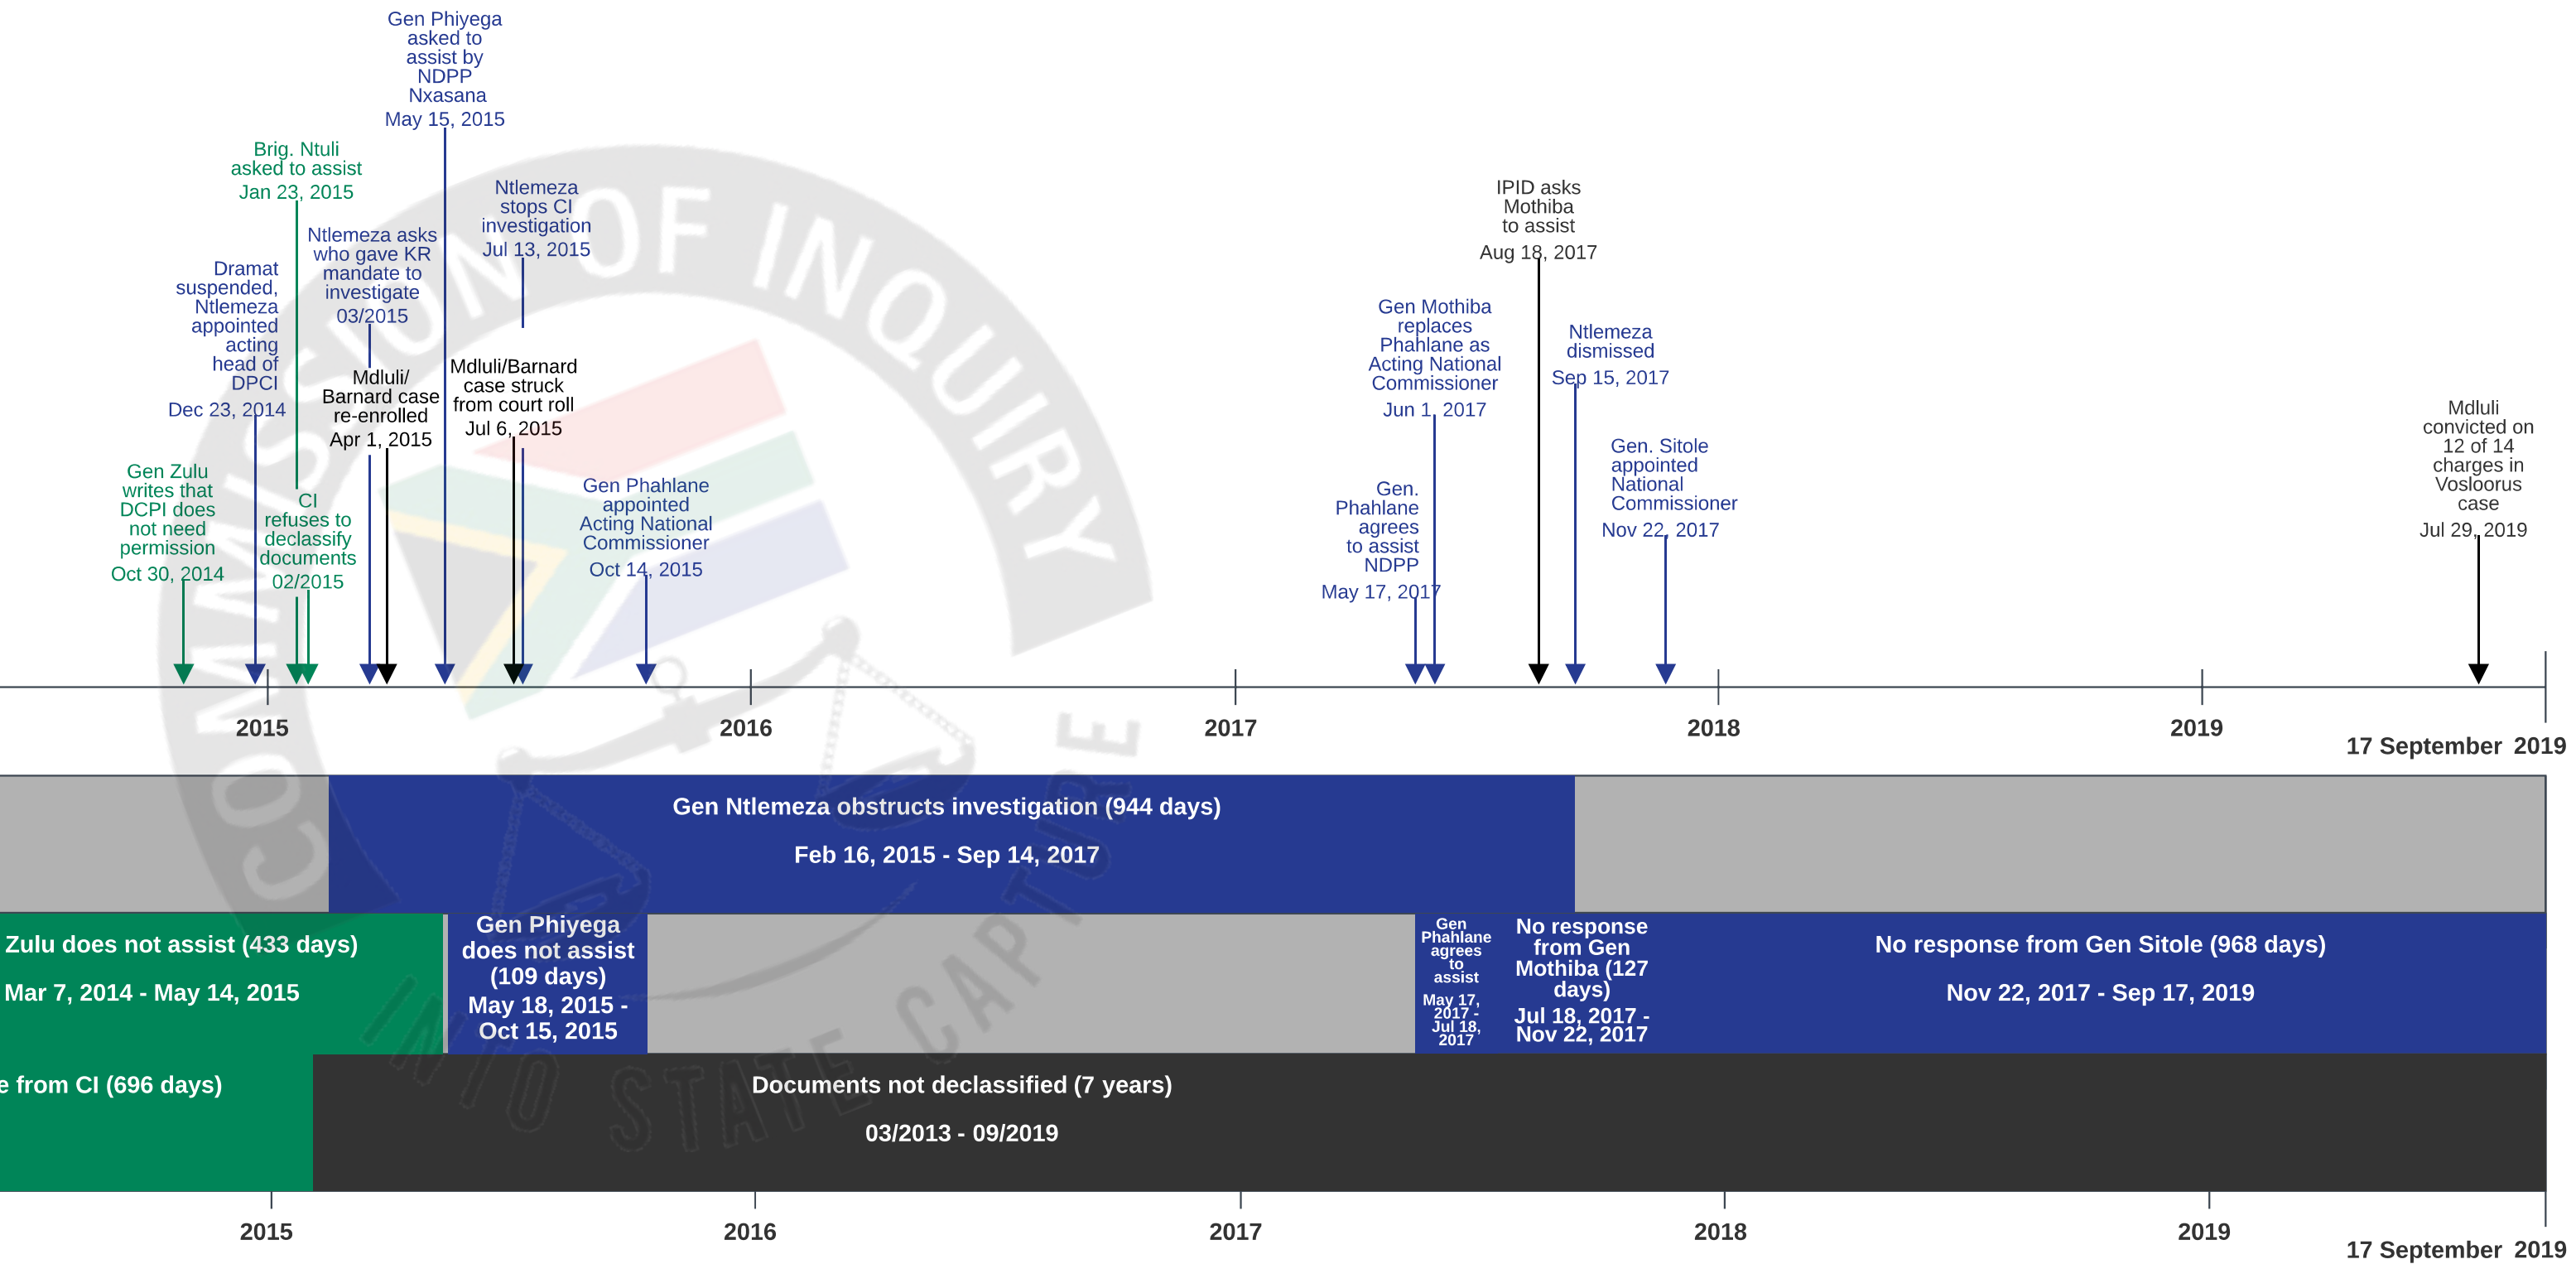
Gen Phiyega asked to assist by NDPP Nxasana
May 15, 2015

Brig. Ntuli asked to assist
Jan 23, 2015

Ntlemeza asks who gave KR mandate to investigate
03/2015

Ntlemeza stops CI investigation
Jul 13, 2015

Dramat suspended, Ntlemeza appointed acting head of DPCI
Dec 23, 2014

Mdluli/ Barnard case re-enrolled
Apr 1, 2015

Mdluli/Barnard case struck from court roll
Jul 6, 2015

Gen Zulu writes that DCPI does not need permission
Oct 30, 2014

CI refuses to declassify documents
02/2015

Gen Phahlane appointed Acting National Commissioner
Oct 14, 2015

IPID asks Mothiba to assist
Aug 18, 2017

Gen Mothiba replaces Phahlane as Acting National Commissioner
Jun 1, 2017

Ntlemeza dismissed
Sep 15, 2017

Gen. Phahlane agrees to assist NDPP
May 17, 2017

Gen. Sitole appointed National Commissioner
Nov 22, 2017

Mdluli convicted on 12 of 14 charges in Vosloorus case
Jul 29, 2019

2015 2016 2017 2018 2019 17 September 2019

Gen Ntlemeza obstructs investigation (944 days)
Feb 16, 2015 - Sep 14, 2017

Zulu does not assist (433 days)
Mar 7, 2014 - May 14, 2015

Gen Phiyega does not assist (109 days)
May 18, 2015 - Oct 15, 2015

Gen Phahlane agrees to assist
May 17, 2017 - Jul 18, 2017

No response from Gen Mothiba (127 days)
Jul 18, 2017 - Nov 22, 2017

No response from Gen Sitole (968 days)
Nov 22, 2017 - Sep 17, 2019

e from CI (696 days)

Documents not declassified (7 years)
03/2013 - 09/2019

2015 2016 2017 2018 2019 17 September 2019